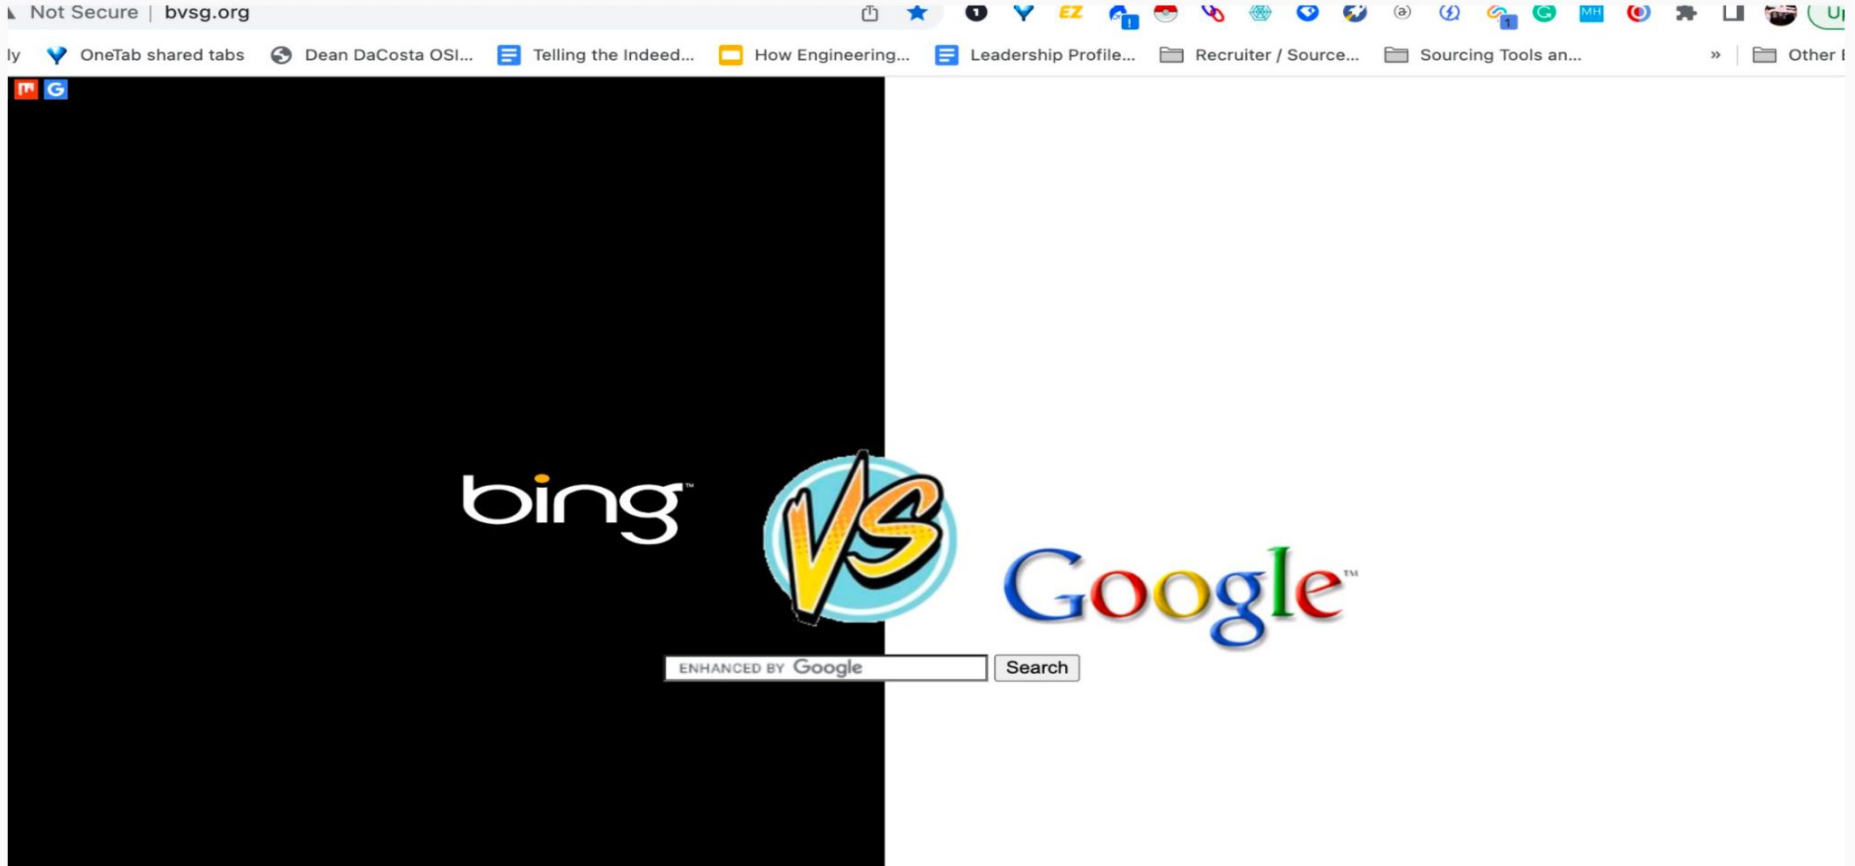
Not Secure | bvsg.org

EZ MH Up

ly OneTab shared tabs Dean DaCosta OSI... Telling the Indeed... How Engineering... Leadership Profile... Recruiter / Source... Sourcing Tools an... » Other

bing™

VS

Google™

ENHANCED BY Google

Search